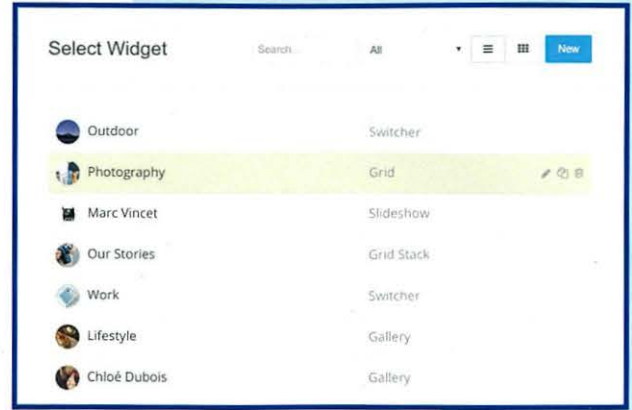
Select Widget

Search...

All

New

| | |
|---|---|
| Outdoor | Switcher |
| Photography | Grid |
| Marc Vincet | Slideshow |
| Our Stories | Grid Stack |
| Work | Switcher |
| Lifestyle | Gallery |
| Chloé Dubois | Gallery |